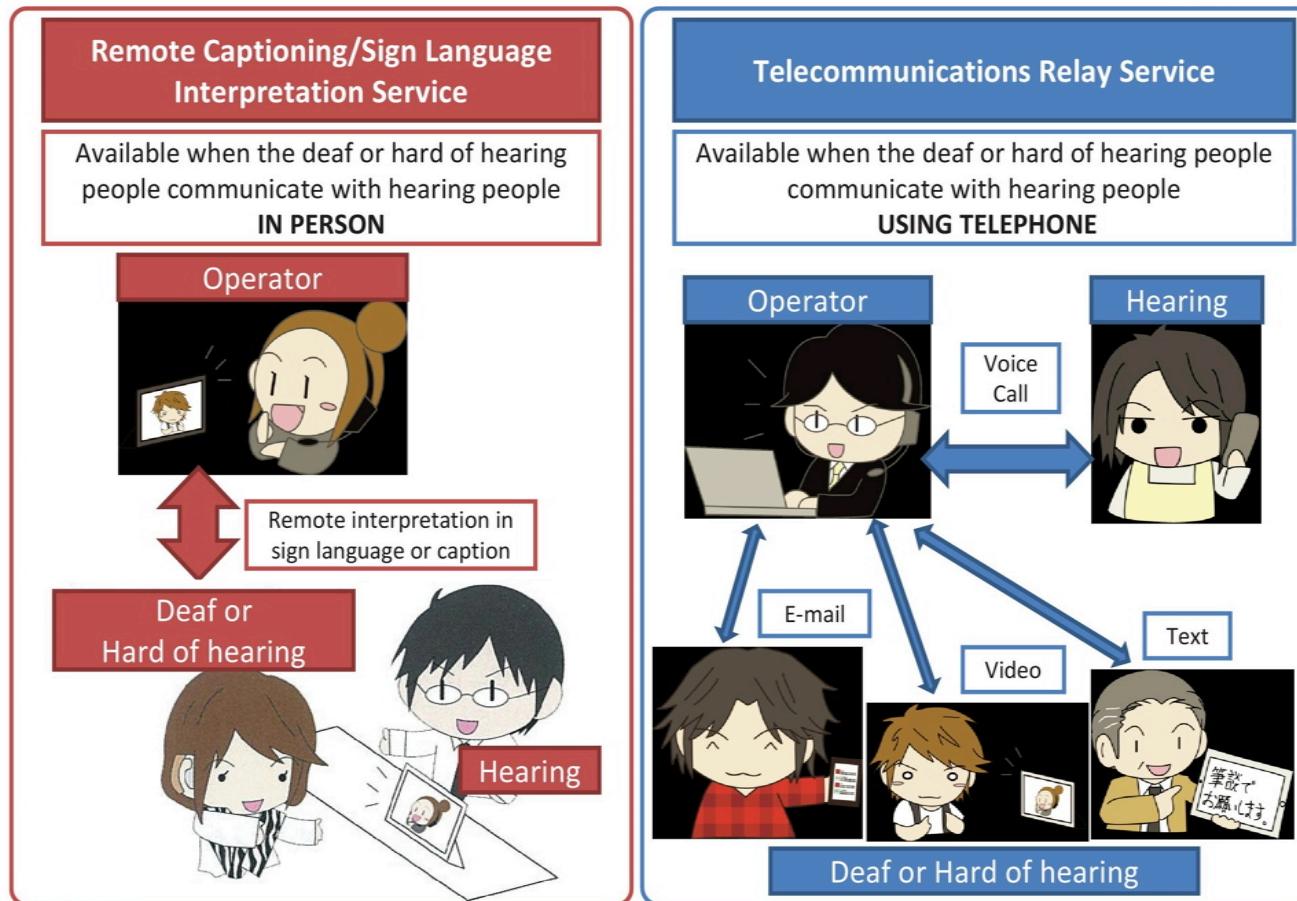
Remote Captioning/Sign Language Interpretation Service

Available when the deaf or hard of hearing people communicate with hearing people
**IN PERSON**

Operator

Remote interpretation in sign language or caption

Deaf or Hard of hearing

Hearing

Telecommunications Relay Service

Available when the deaf or hard of hearing people communicate with hearing people
**USING TELEPHONE**

Operator

Hearing

Voice Call

E-mail

Video

Text

筆談でお願いします。

Deaf or Hard of hearing